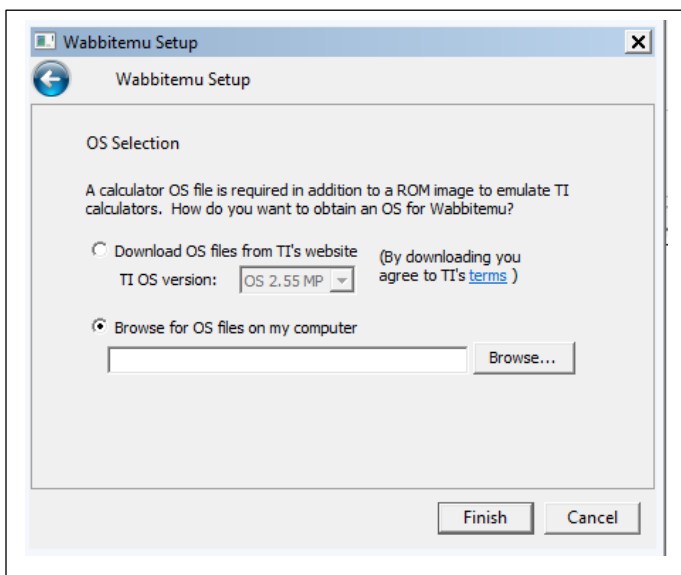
Wabbitemu Setup

Wabbitemu Setup

OS Selection

A calculator OS file is required in addition to a ROM image to emulate TI calculators. How do you want to obtain an OS for Wabbitemu?

Download OS files from TI's website

TI OS version: OS 2.55 MP

(By downloading you agree to TI's terms )

Browse for OS files on my computer

Browse...

Finish

Cancel